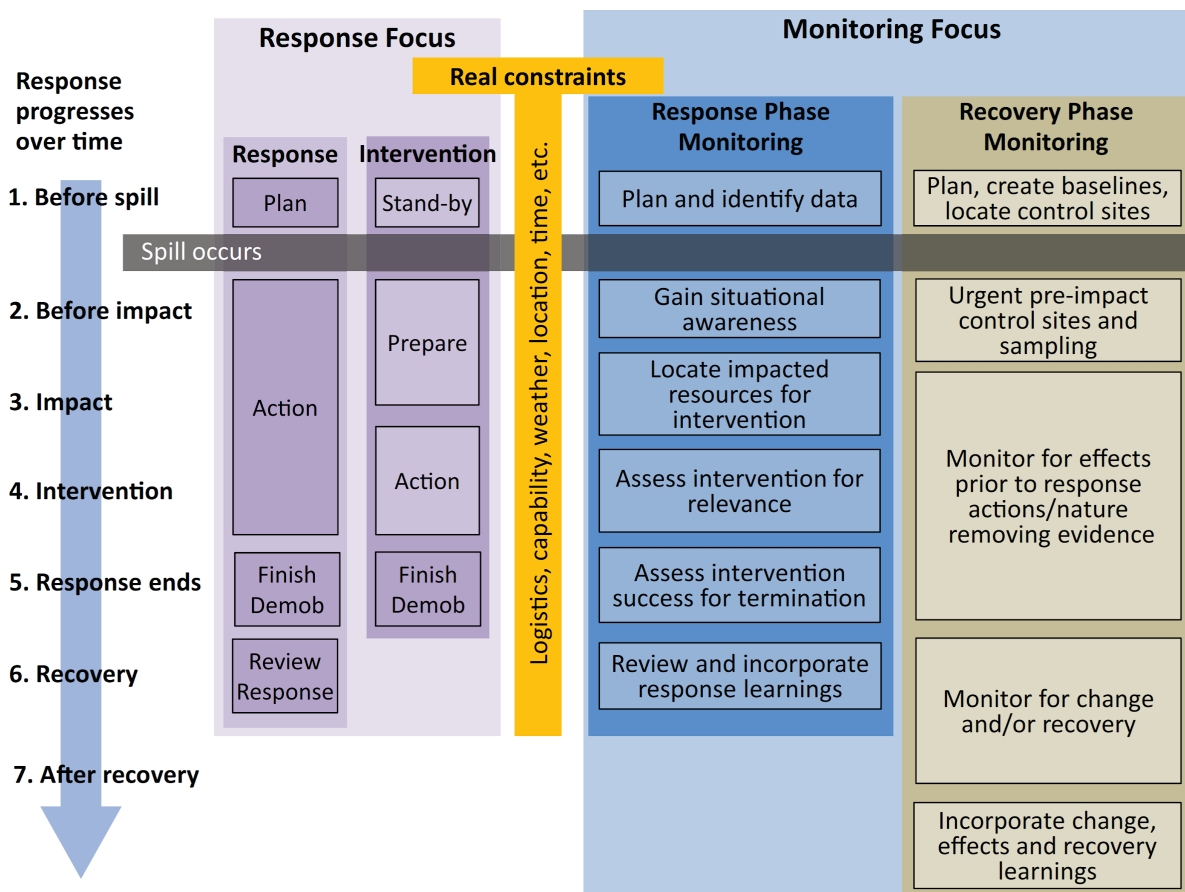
Response Focus

Monitoring Focus

Real constraints

Response progresses over time

1. Before spill

2. Before impact

3. Impact

4. Intervention

5. Response ends

6. Recovery

7. After recovery

Spill occurs

Response

Plan

Action

Finish Demob

Review Response

Intervention

Stand-by

Prepare

Action

Finish Demob

Logistics, capability, weather, location, time, etc.

Response Phase Monitoring

Plan and identify data

Gain situational awareness

Locate impacted resources for intervention

Assess intervention for relevance

Assess intervention success for termination

Review and incorporate response learnings

Recovery Phase Monitoring

Plan, create baselines, locate control sites

Urgent pre-impact control sites and sampling

Monitor for effects prior to response actions/nature removing evidence

Monitor for change and/or recovery

Incorporate change, effects and recovery learnings